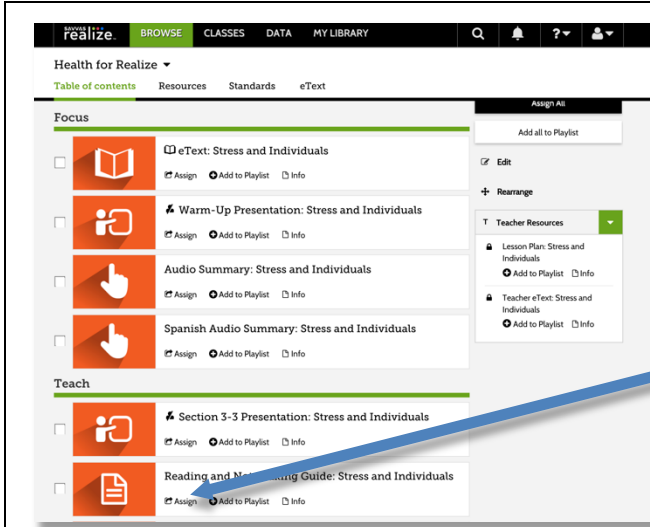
savvas realize. BROWSE CLASSES DATA MY LIBRARY

Health for Realize ▾

Table of contents Resources Standards eText

Focus

eText: Stress and Individuals
Assign Add to Playlist Info

Warm-Up Presentation: Stress and Individuals
Assign Add to Playlist Info

Audio Summary: Stress and Individuals
Assign Add to Playlist Info

Spanish Audio Summary: Stress and Individuals
Assign Add to Playlist Info

Teach

Section 3-3 Presentation: Stress and Individuals
Assign Add to Playlist Info

Reading and No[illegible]ing Guide: Stress and Individuals
Assign Add to Playlist Info

Assign All

Add all to Playlist

Edit

Rearrange

T Teacher Resources

Lesson Plan: Stress and Individuals
Add to Playlist Info

Teacher eText: Stress and Individuals
Add to Playlist Info